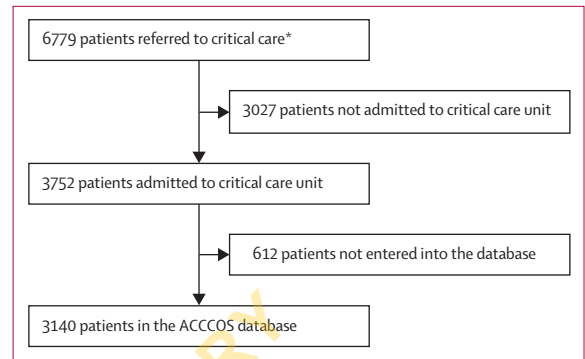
6779 patients referred to critical care*

3027 patients not admitted to critical care unit

3752 patients admitted to critical care unit

612 patients not entered into the database

3140 patients in the ACCCOS database